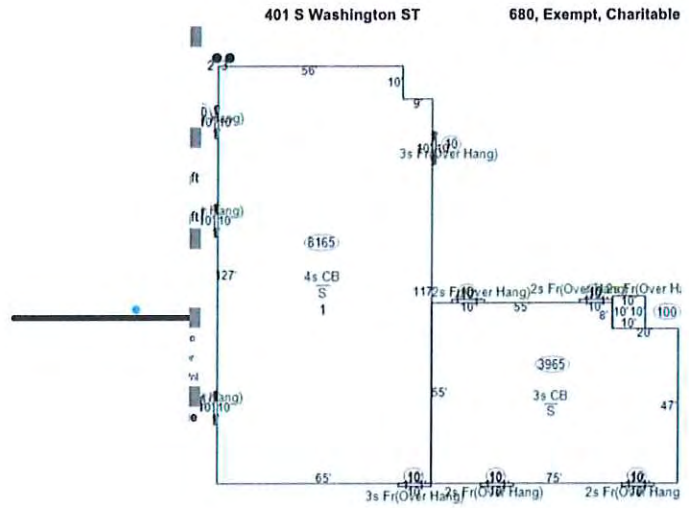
401 S Washington ST

680, Exempt, Charitable

2

56'

10'

9'

(Hang)

10 10

3s Fr(Over Hang)

ft

ft

(Hang)

10 10

8165

4s CB

S

1

127'

117

2s Fr(Over Hang)

10'

55'

2s Fr(Over Hang)

2s Fr(Over H

10'

10' 10'

10'

8'

20'

100

3965

3s CB

S

55'

47'

(Hang)

10 10

65'

3s Fr(Over Hang)

2s Fr(Over Hang)

75'

2s Fr(Over Hang

10'

10

10